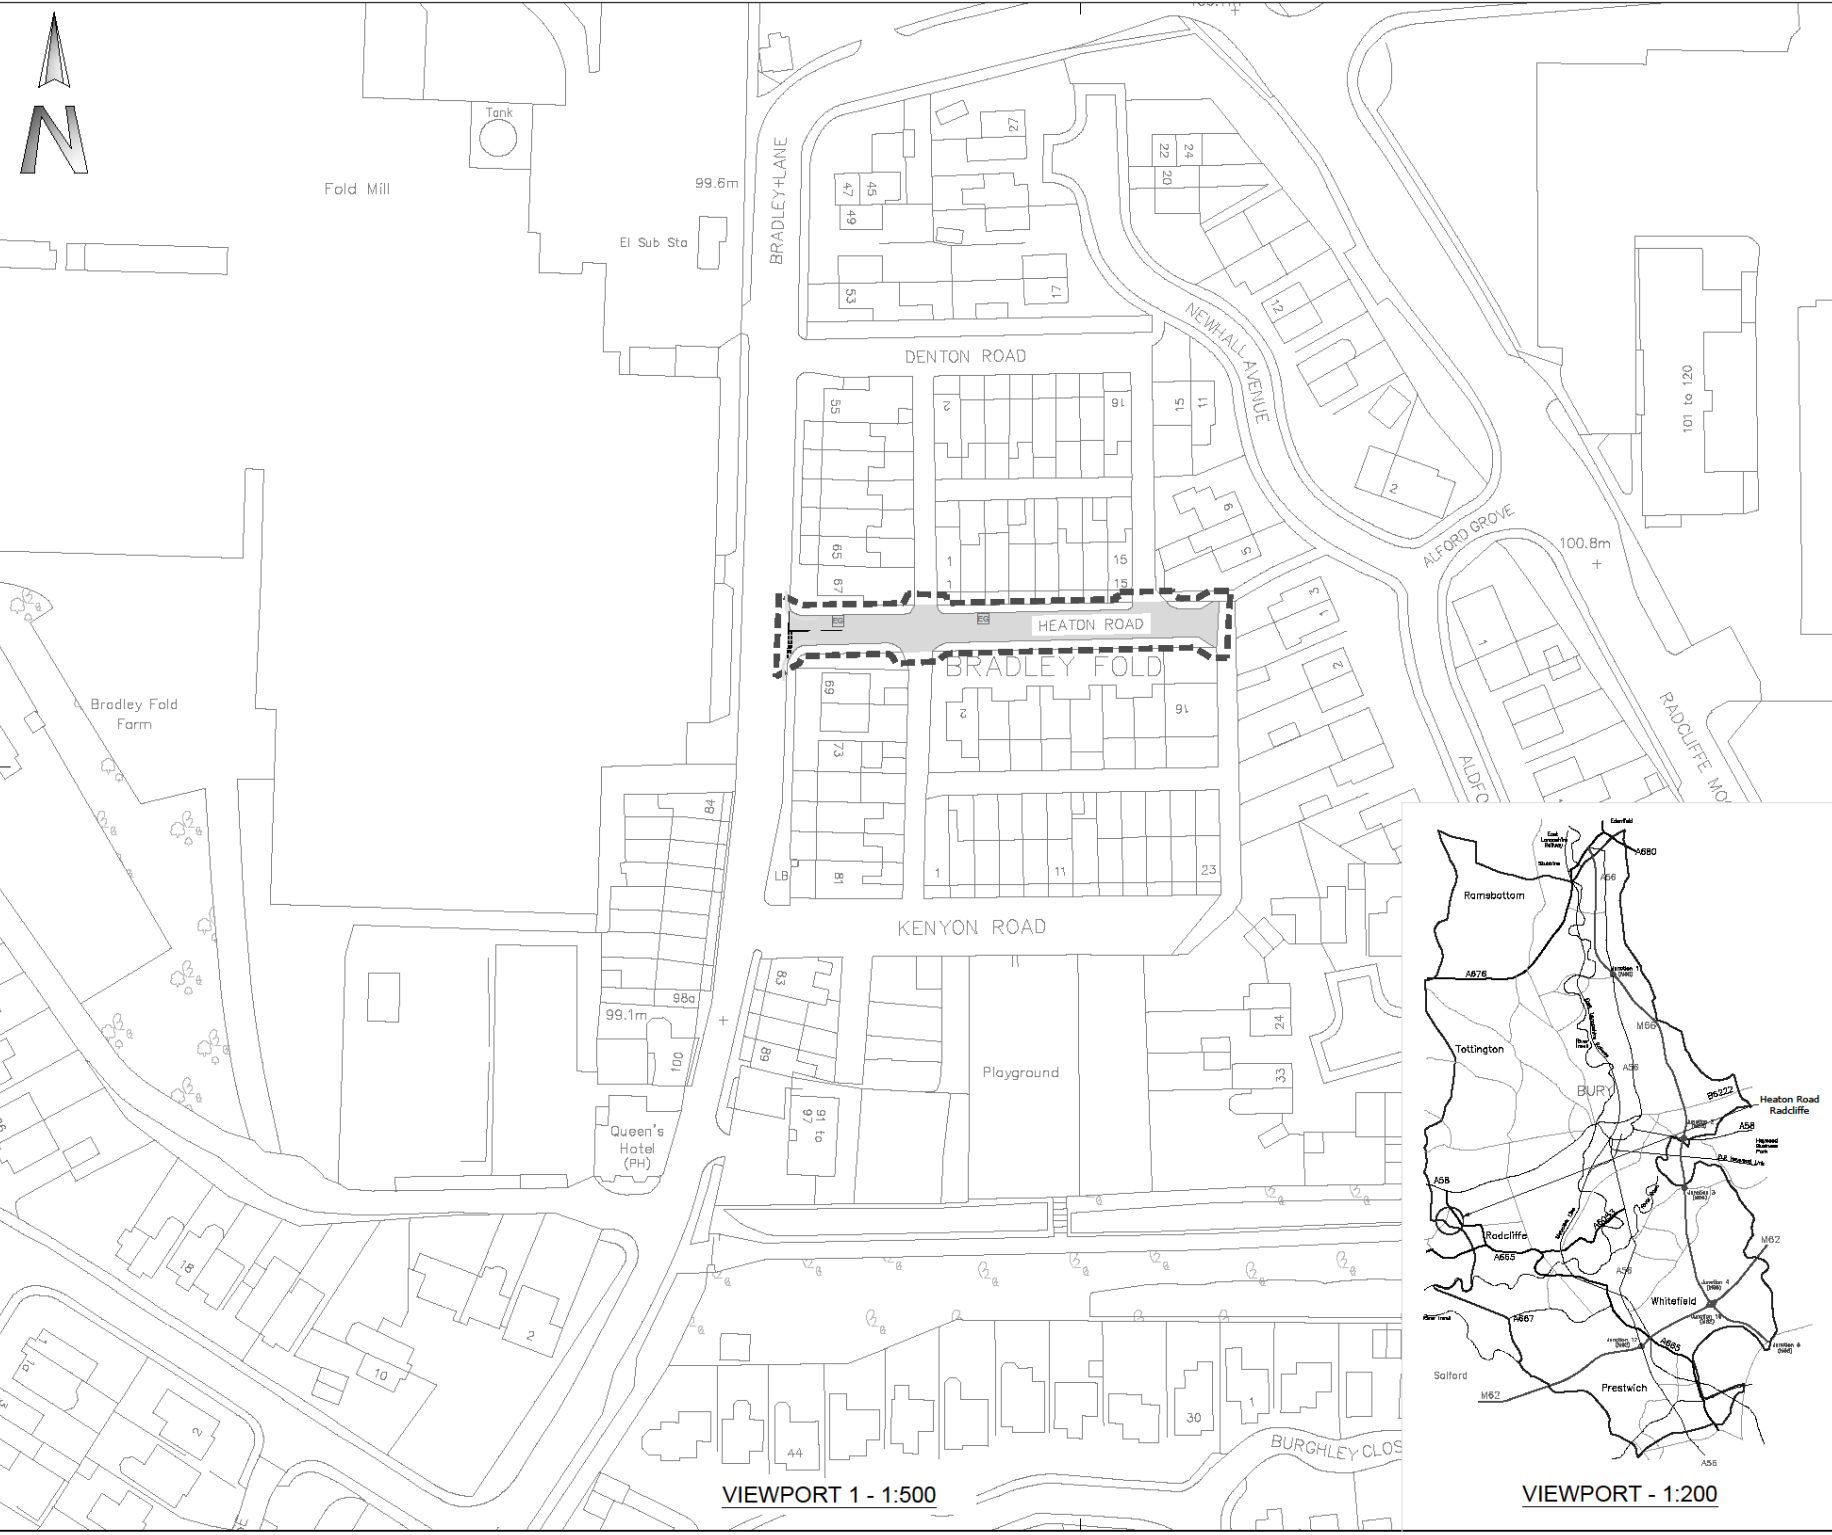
N

Tank

Fold Mill

99.6m

El Sub Sta

BRADLEY LANE

27

47
45
49

53

17

22
24
20

12

NEWHALL AVENUE

DENTON ROAD

55

2

16

15
11

101 to 120

9

5

65

67

1

15

1

15

2

ALFORD GROVE

100.8m

3
1

EB

EB

HEATON ROAD

BRADLEY FOLD

2

1

69

2

16

RADCLIFFE MO

ALDFO

73

Bradley Fold Farm

84

LB

81

1

11

23

KENYON ROAD

83

98a

99.1m

100

89

91 to 97

Playground

24

33

Queen's Hotel (PH)

18

2

10

2

1

44

30

1

BURGHLEY CLOS

VIEWPORT 1 - 1:500

Edenfield
A680
East Lancashire Railway
Stubbins
Ramsbottom
A56
A676
Junction 1
M66
Tottington
BURY
A56
B6222
Heaton Road Radcliffe
A58
A58
Radcliffe
A665
A56
Whitefield
M62
A667
Salford
Prestwich
M62
A56

VIEWPORT - 1:200